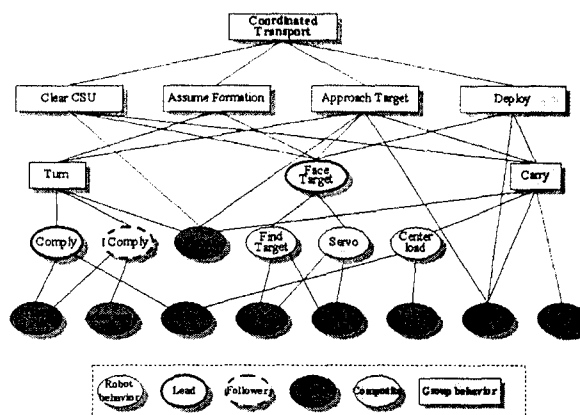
Coordinated Transport

Clear CSU

Assume Formation

Approach Target

Deploy

Turn

Face Target

Carry

Comply

! Comply

Find Target

Servo

Center load

Robot behavior

Lead

Followers

Competitive

Group behavior